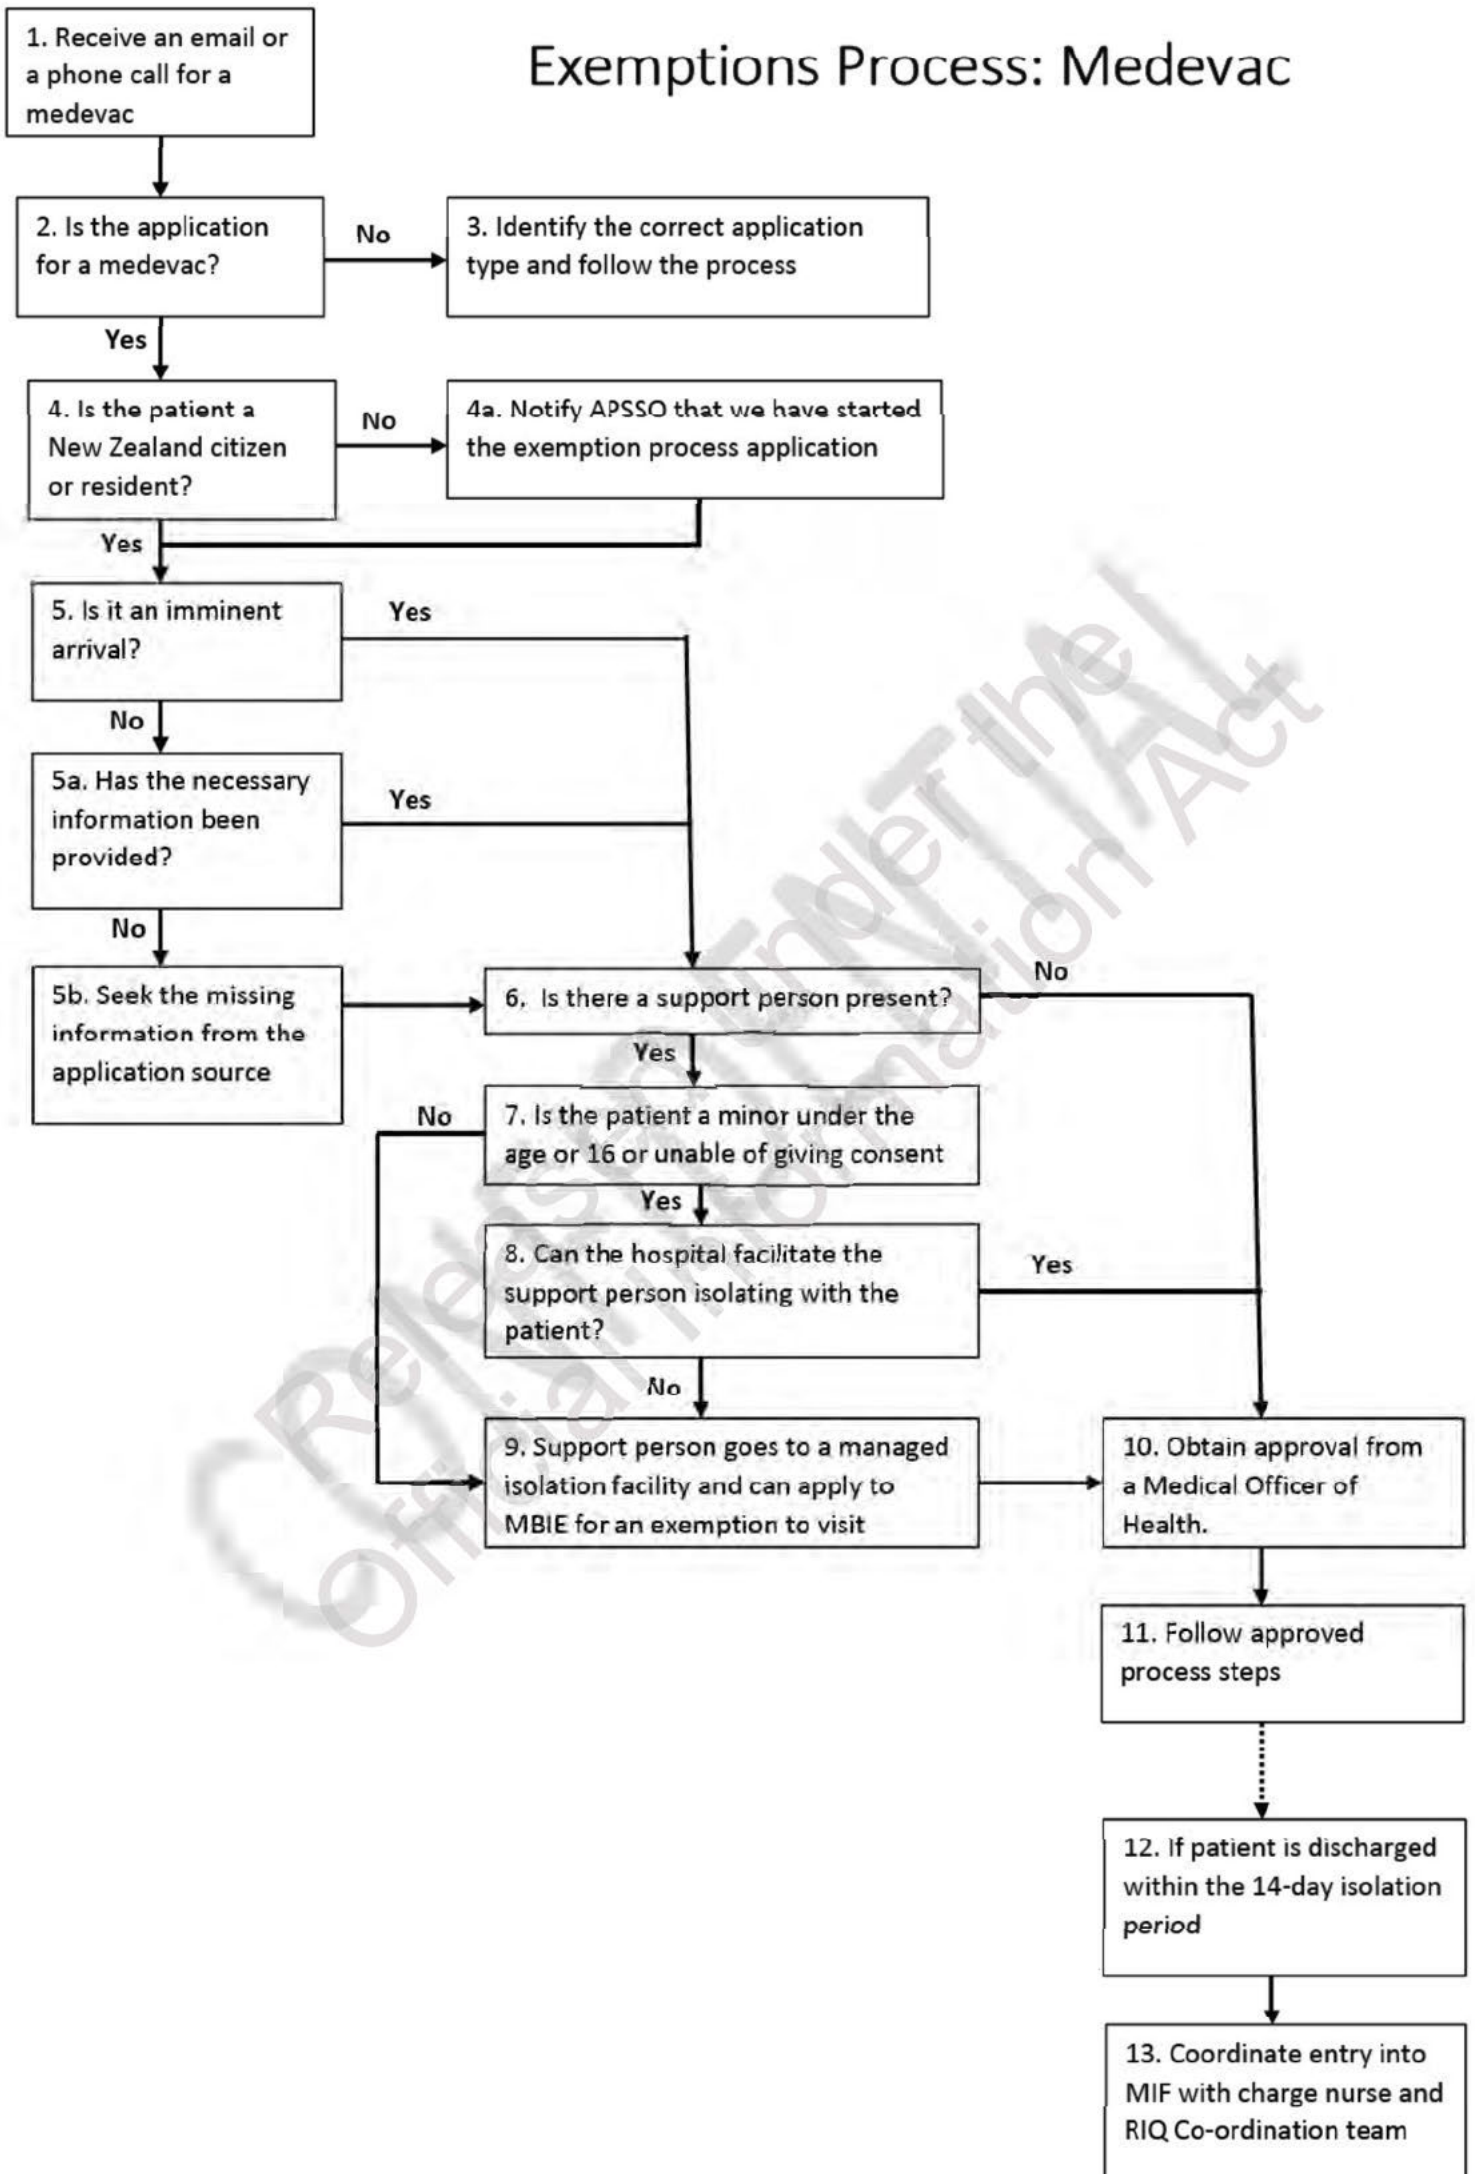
Exemptions Process: Medevac

1. Receive an email or a phone call for a medevac

2. Is the application for a medevac?

No

3. Identify the correct application type and follow the process

Yes

4. Is the patient a New Zealand citizen or resident?

No

4a. Notify APSSO that we have started the exemption process application

Yes

5. Is it an imminent arrival?

Yes

No

5a. Has the necessary information been provided?

Yes

No

5b. Seek the missing information from the application source

6. Is there a support person present?

No

Yes

7. Is the patient a minor under the age or 16 or unable of giving consent

No

Yes

8. Can the hospital facilitate the support person isolating with the patient?

Yes

No

9. Support person goes to a managed isolation facility and can apply to MBIE for an exemption to visit

10. Obtain approval from a Medical Officer of Health.

11. Follow approved process steps

12. If patient is discharged within the 14-day isolation period

13. Coordinate entry into MIF with charge nurse and RIQ Co-ordination team

Released under the Official Information Act